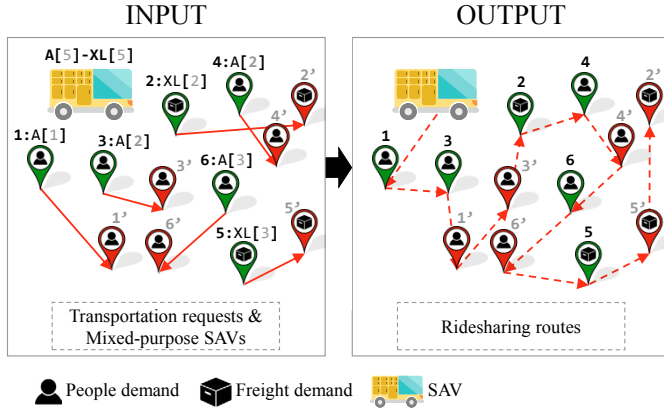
INPUT

A[5]-XL[5]

4:A[2]

2:XL[2]

2'

4'

1:A[1]

3:A[2]

3'

6:A[3]

5'

1'

6'

5:XL[3]

Transportation requests & Mixed-purpose SAVs

OUTPUT

4

2

2'

4'

1

3

3'

6

5'

1'

6'

5

Ridesharing routes

People demand Freight demand SAV